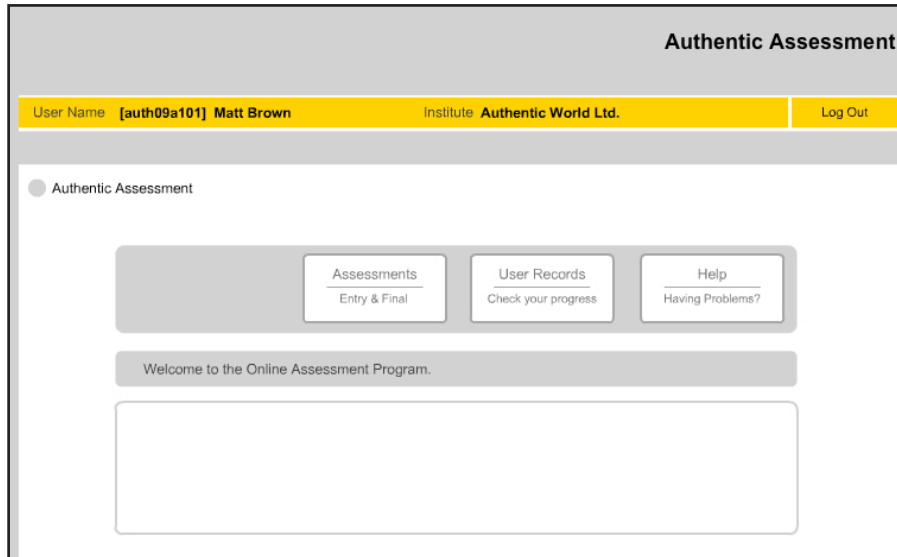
Authentic Assessment

User Name **[auth09a101] Matt Brown** Institute **Authentic World Ltd.** Log Out

Authentic Assessment

Assessments
Entry & Final

User Records
Check your progress

Help
Having Problems?

Welcome to the Online Assessment Program.